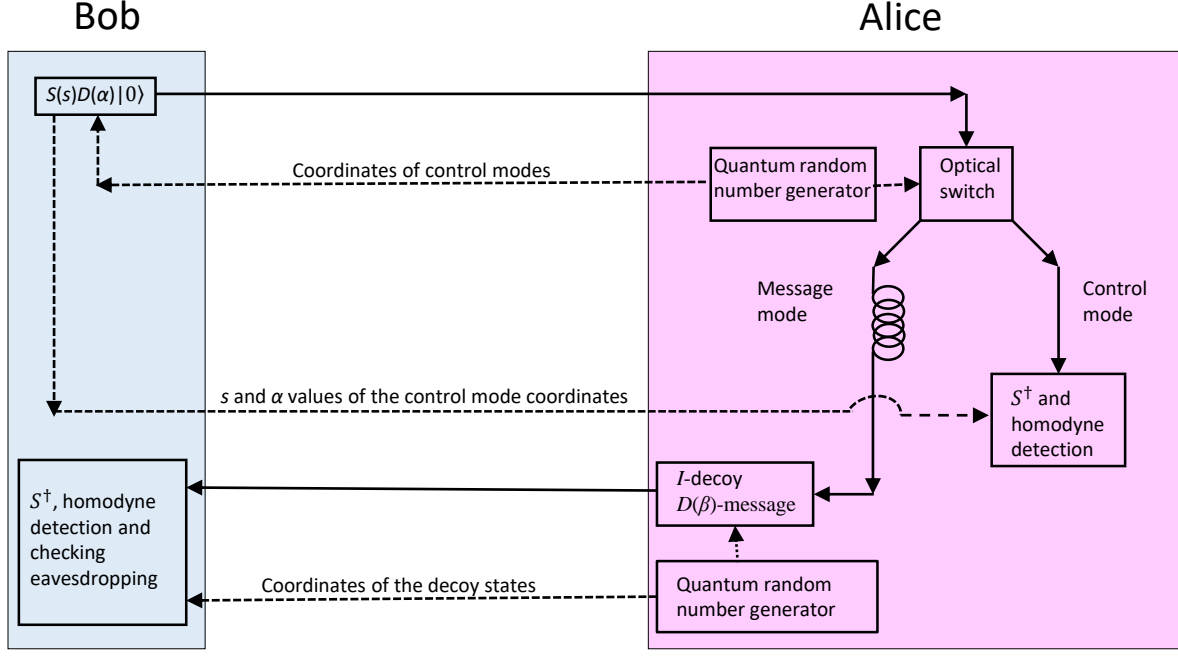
Bob

Alice

$S(s)D(\alpha)|0\rangle$

Coordinates of control modes

Quantum random number generator

Optical switch

Message mode

Control mode

$s$ and $\alpha$ values of the control mode coordinates

$S^{\dagger}$ and homodyne detection

$S^{\dagger}$, homodyne detection and checking eavesdropping

$I$-decoy
$D(\beta)$-message

Coordinates of the decoy states

Quantum random number generator